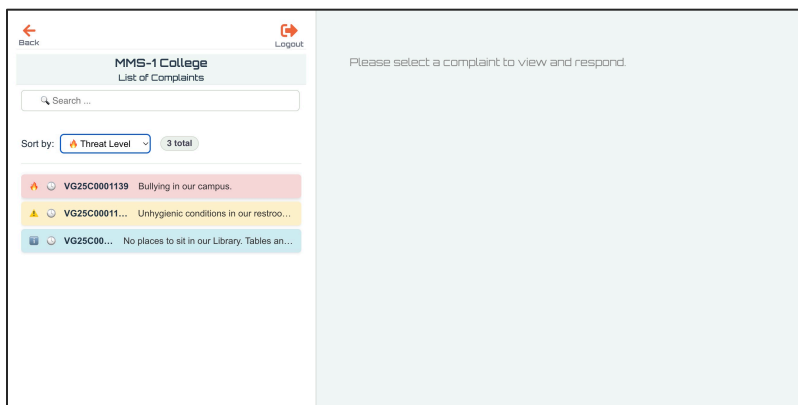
Back

Logout

MMS-1 College
List of Complaints

Search ...

Sort by: 🔥 Threat Level

3 total

🔥 VG25C0001139 Bullying in our campus.

⚠ VG25C00011... Unhygienic conditions in our restroo...

VG25C00... No places to sit in our Library. Tables an...

Please select a complaint to view and respond.